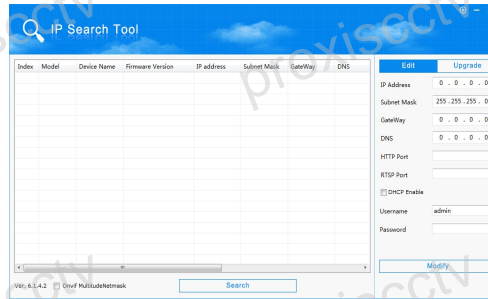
IP Search Tool

proxiscctv

| Index | Model | Device Name | Firmware Version | IP address | Subnet Mask | GateWay | DNS |
|---|---|---|---|---|---|---|---|

Edit
Upgrade

IP Address 0 . 0 . 0 . 0
Subnet Mask 255 . 255 . 255 . 0
GateWay 0 . 0 . 0 . 0
DNS 0 . 0 . 0 . 0
HTTP Port
RTSP Port
DHCP Enable
Username admin
Password

Modify

Ver: 6.1.4.2 Onvif MultitudeNetmask

Search

cctv
cctv